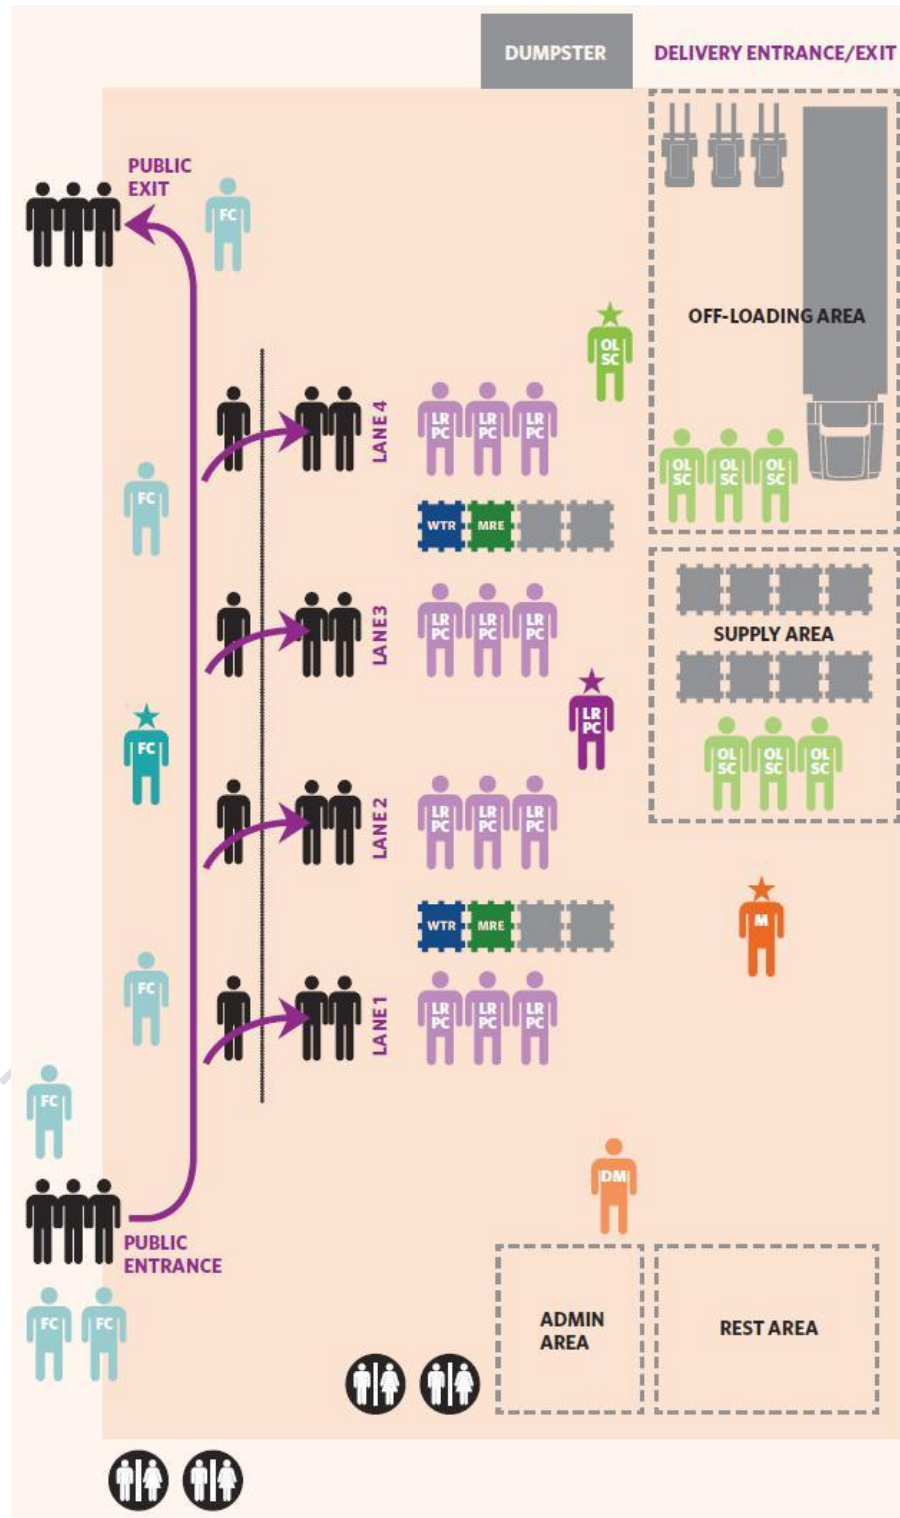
DUMPSTER

DELIVERY ENTRANCE/EXIT

PUBLIC EXIT

FC

OFF-LOADING AREA

OL SC

LANE 4

LR PC

LR PC

LR PC

FC

OL SC

OL SC

OL SC

WTR

MRE

LANE 3

LR PC

LR PC

LR PC

SUPPLY AREA

LR PC

FC

OL SC

OL SC

OL SC

LANE 2

LR PC

LR PC

LR PC

WTR

MRE

M

FC

LANE 1

LR PC

LR PC

LR PC

FC

DM

PUBLIC ENTRANCE

FC

FC

ADMIN AREA

REST AREA